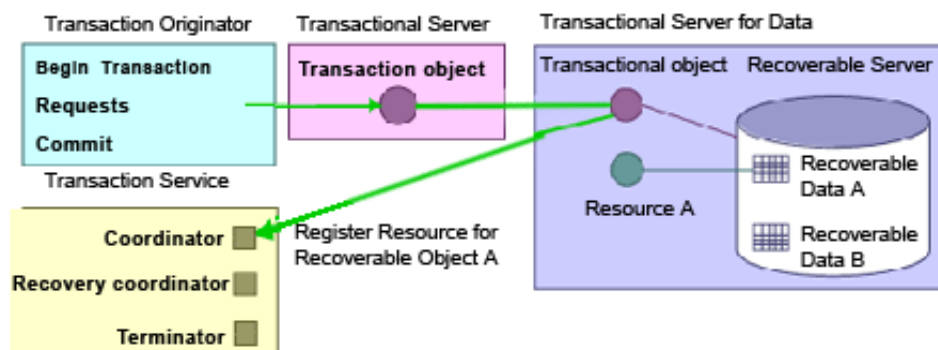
Transaction Originator

Begin Transaction
Requests
Commit

Transactional Server

Transaction object

Transactional Server for Data

Transactional object

Recoverable Server

Recoverable Data A

Resource A

Recoverable Data B

Transaction Service

Coordinator

Recovery coordinator

Terminator

Register Resource for Recoverable Object A